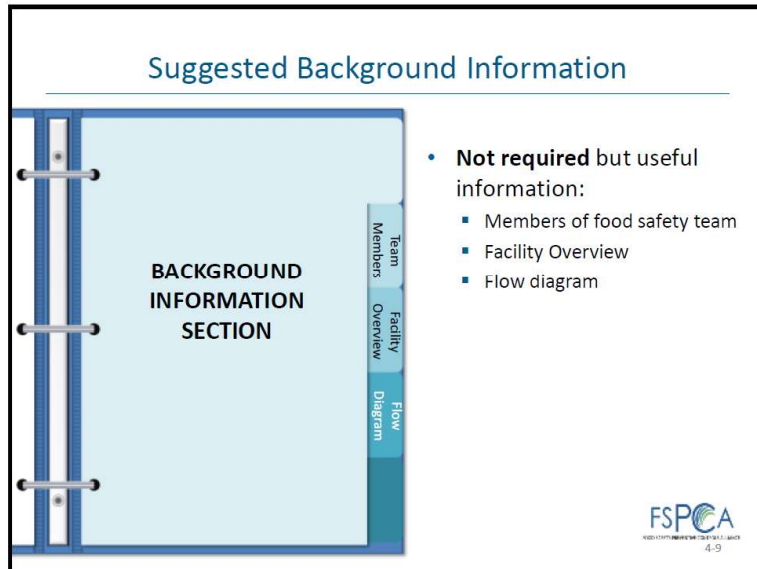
Suggested Background Information

BACKGROUND INFORMATION SECTION

Team Members

Facility Overview

Flow Diagram

- **Not required** but useful information:
  - Members of food safety team
  - Facility Overview
  - Flow diagram

FSPCA

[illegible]

4-9